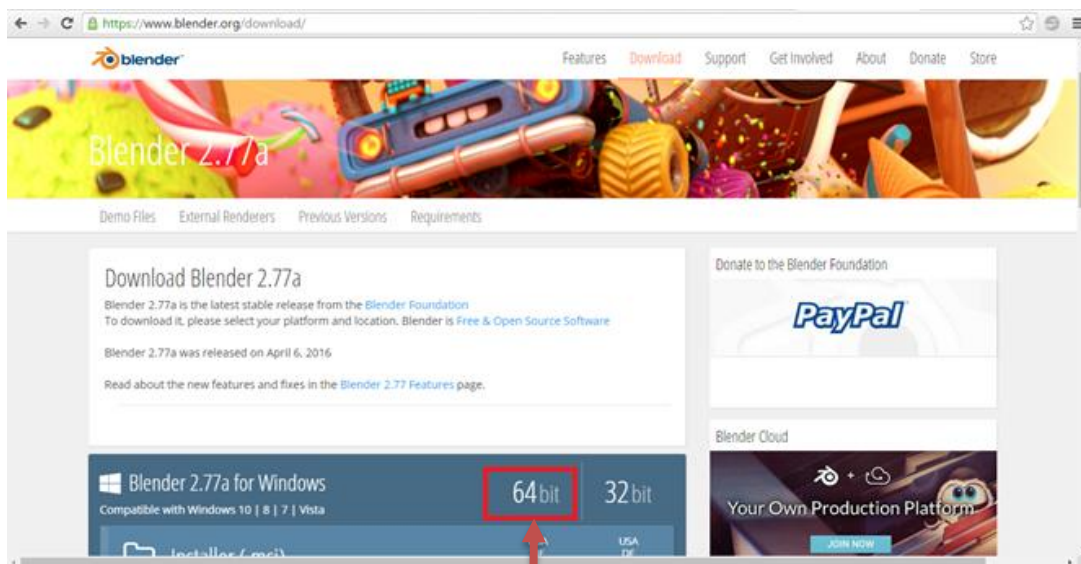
https://www.blender.org/download/

blender

Features Download Support Get Involved About Donate Store

Blender 2.77a

Demo Files External Renderers Previous Versions Requirements

Download Blender 2.77a

Blender 2.77a is the latest stable release from the Blender Foundation
To download it, please select your platform and location. Blender is Free & Open Source Software

Blender 2.77a was released on April 6, 2016

Read about the new features and fixes in the Blender 2.77 Features page.

Donate to the Blender Foundation

PayPal

Blender Cloud

Your Own Production Platform

JOIN NOW

Blender 2.77a for Windows
Compatible with Windows 10 | 8 | 7 | Vista

64 bit 32 bit

Installer (.msi) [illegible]

USA
DE